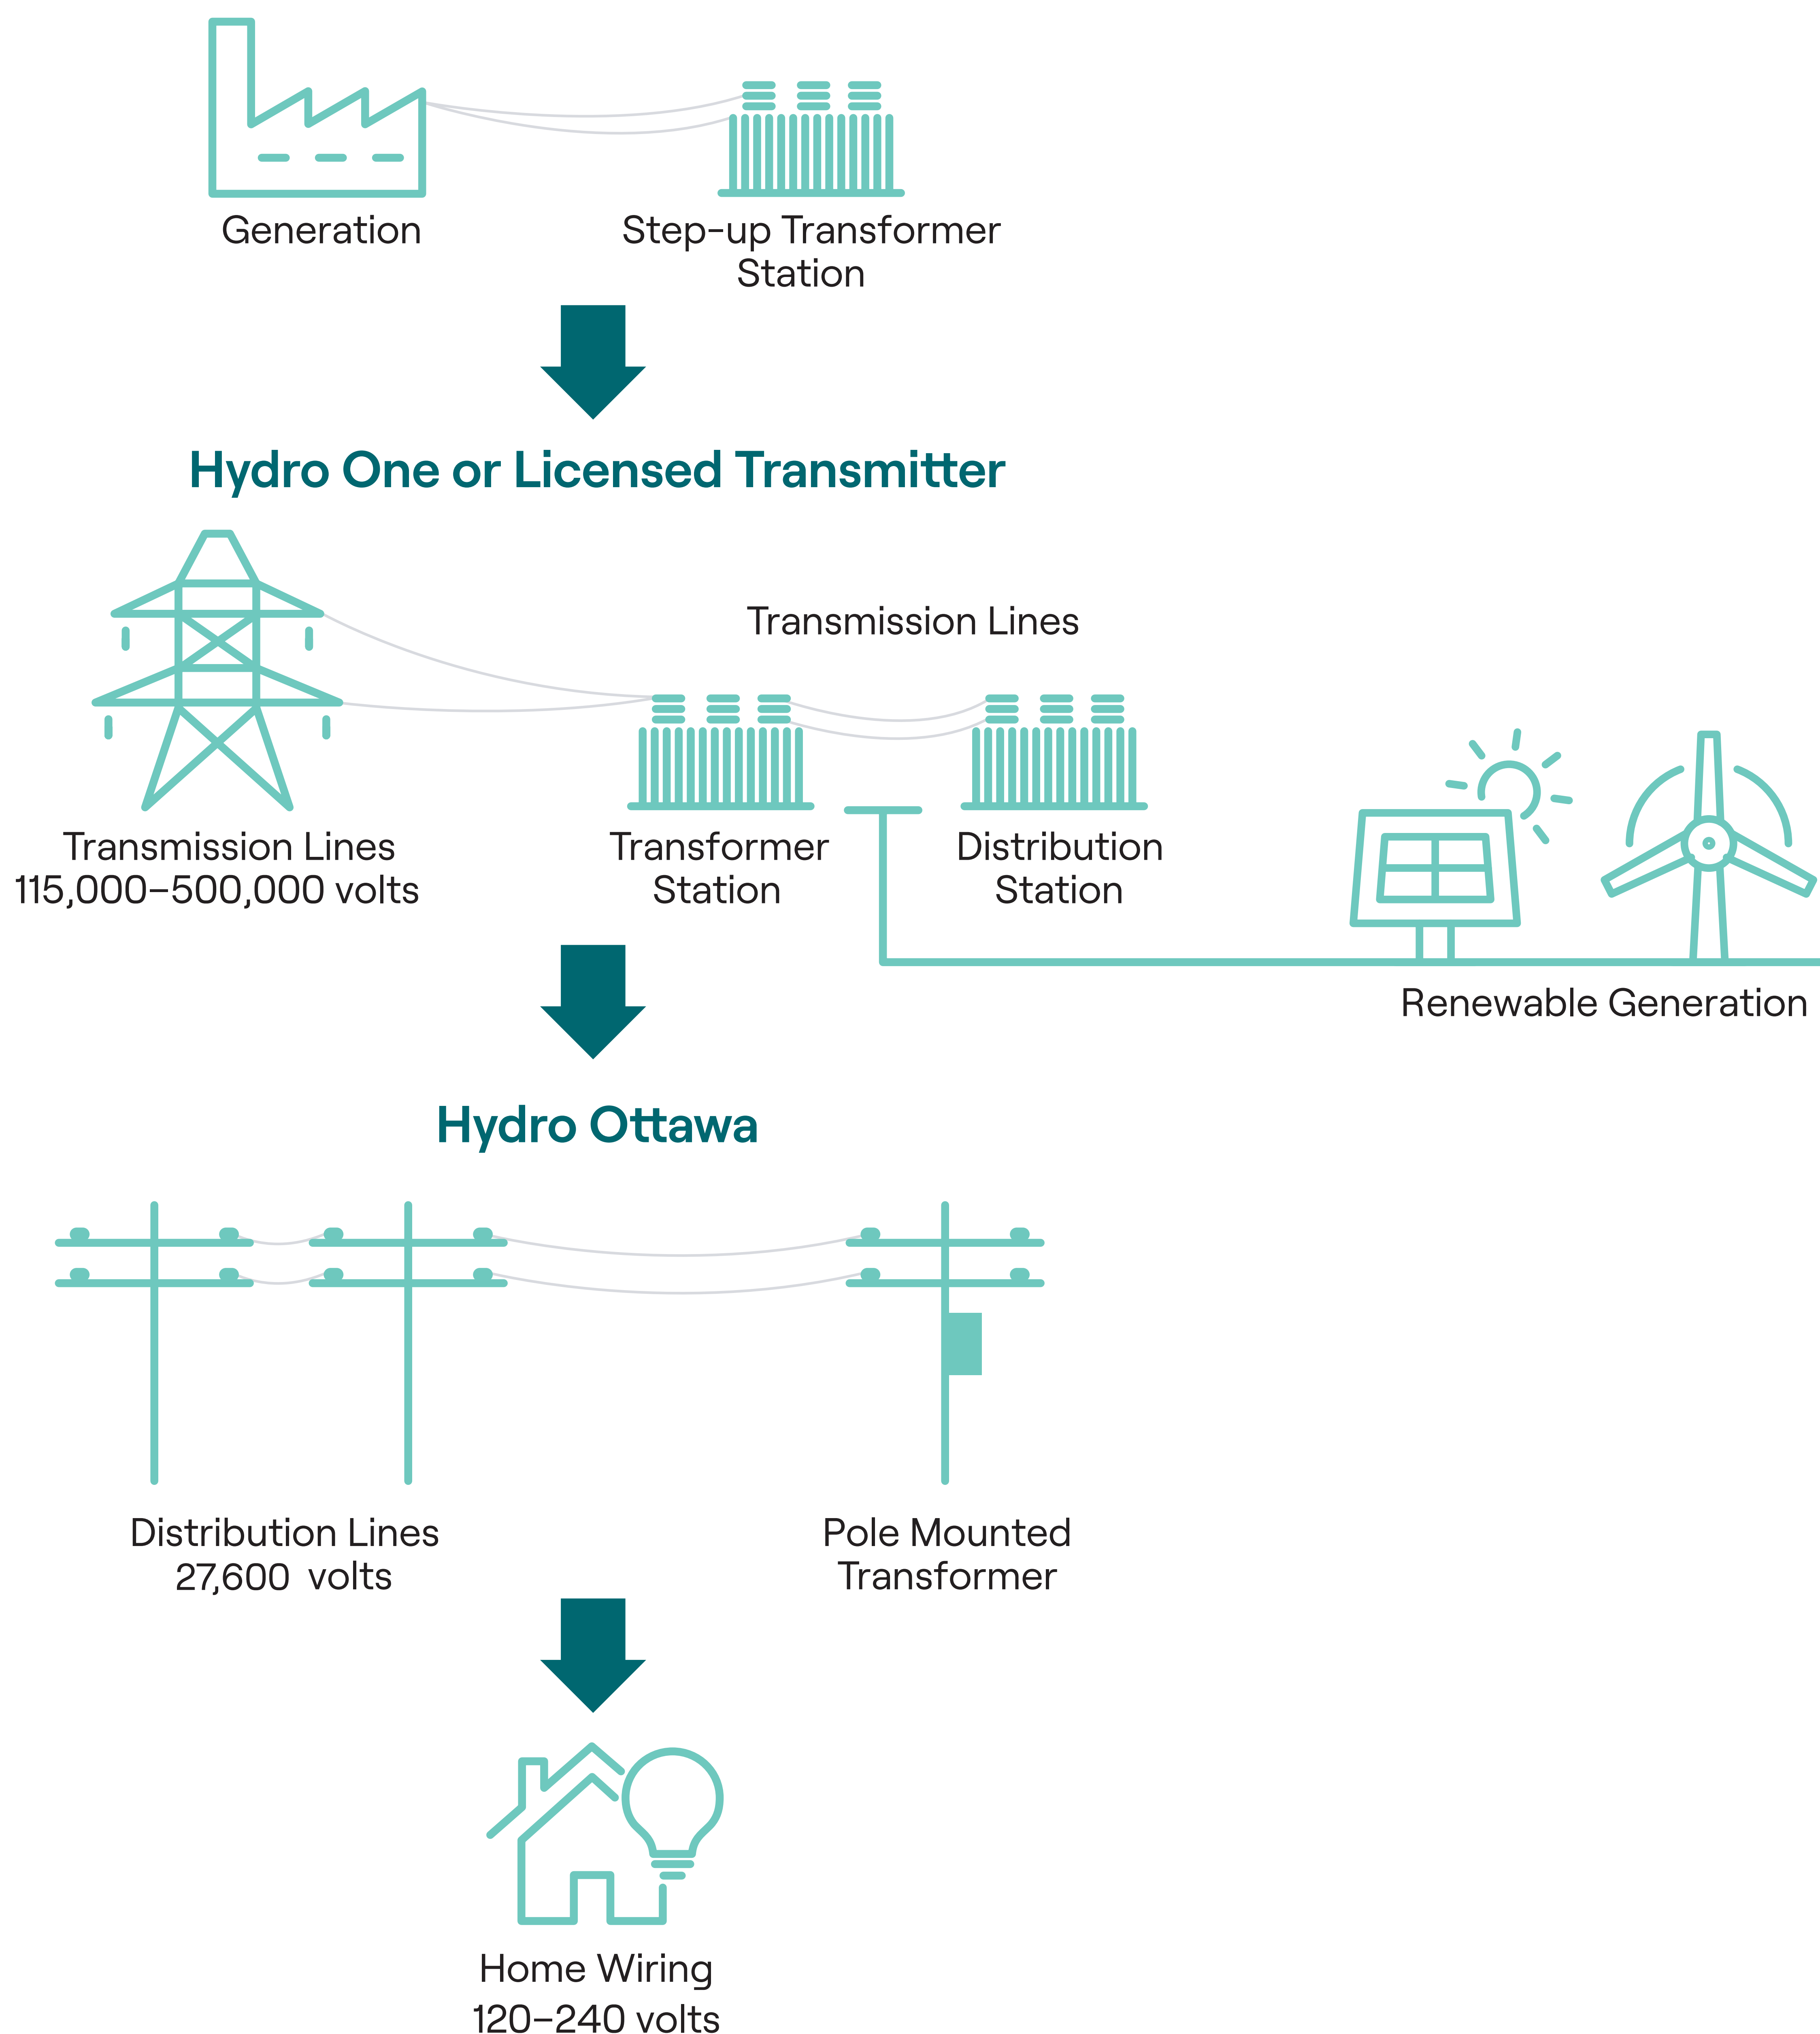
Generation

Step-up Transformer Station

Hydro One or Licensed Transmitter

Transmission Lines

Transmission Lines
115,000–500,000 volts

Transformer Station

Distribution Station

Renewable Generation

Hydro Ottawa

Distribution Lines
27,600 volts

Pole Mounted Transformer

Home Wiring
120–240 volts